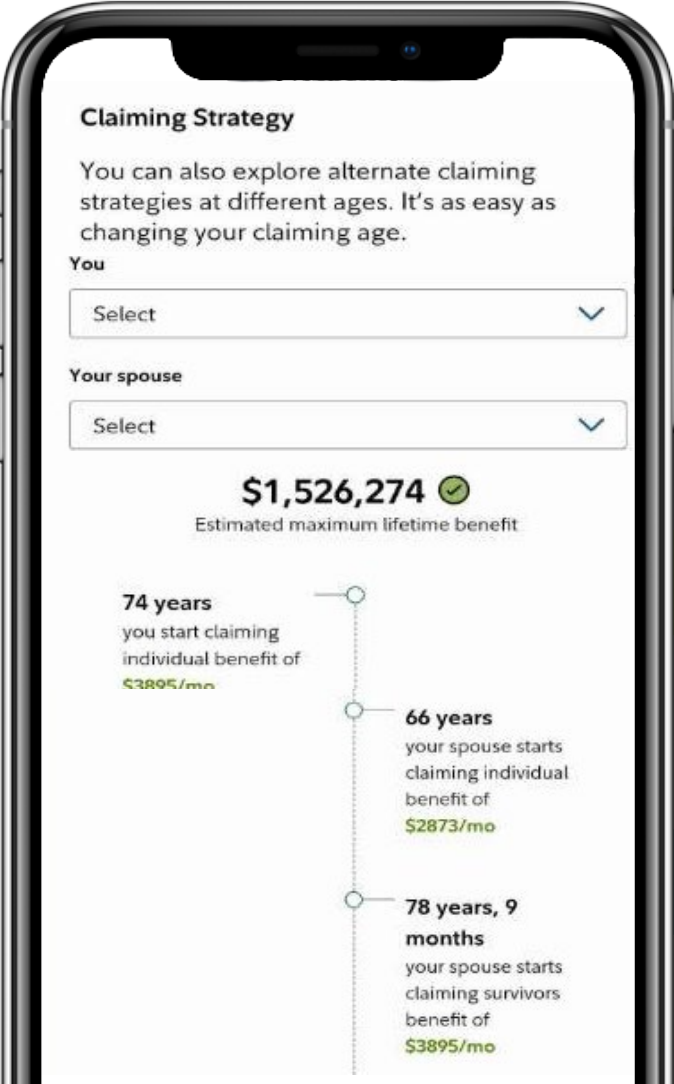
Claiming Strategy

You can also explore alternate claiming strategies at different ages. It's as easy as changing your claiming age.

You

Select

Your spouse

Select

$1,526,274

Estimated maximum lifetime benefit

74 years
you start claiming individual benefit of
$3895/mo

66 years
your spouse starts claiming individual benefit of
$2873/mo

78 years, 9 months
your spouse starts claiming survivors benefit of
$3895/mo